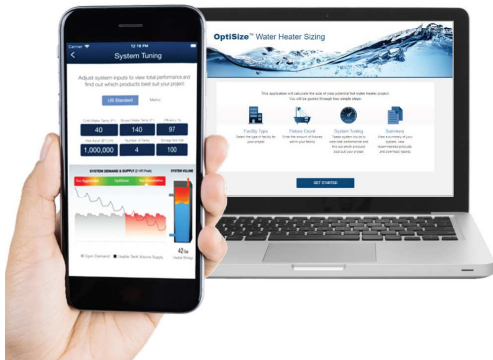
Carrier
12:18 PM
System Tuning

Adjust system inputs to view total performance and find out which products best suit your project.

US Standard
Metric

40
140
97
1,000,000
4
100

SYSTEM DEMAND & SUPPLY
SYSTEM VOLUME

42

OptiSize™ Water Heater Sizing

This application will calculate the size of your potential tank water heater project. You will be guided through four simple steps.

Facility Type
Fixture Count
System Tuning
Solutions

GET STARTED